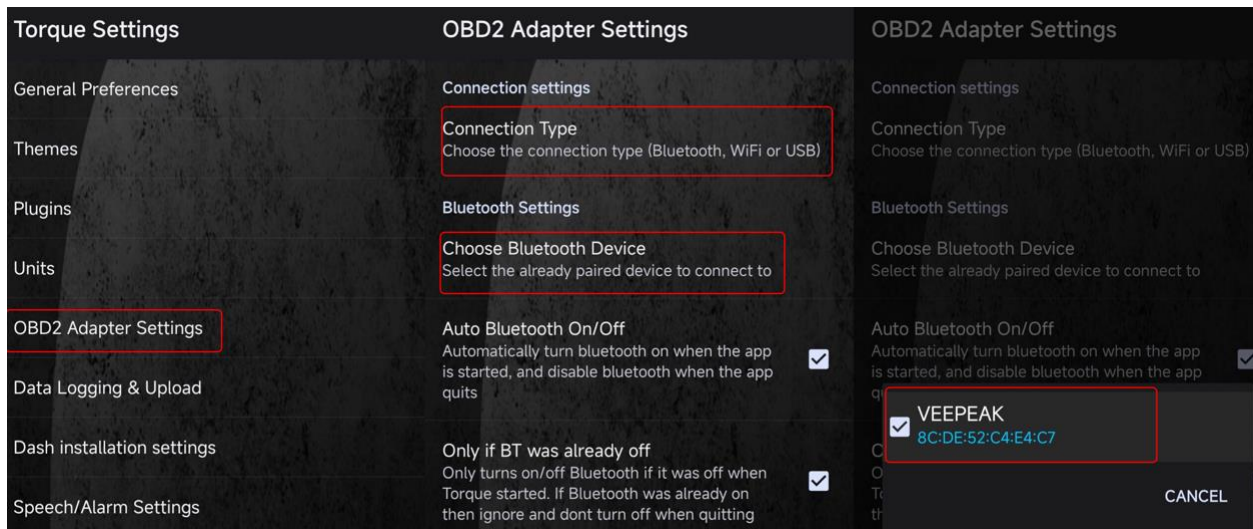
Torque Settings

General Preferences

Themes

Plugins

Units

OBD2 Adapter Settings

Data Logging & Upload

Dash installation settings

Speech/Alarm Settings

OBD2 Adapter Settings

Connection settings

Connection Type
Choose the connection type (Bluetooth, WiFi or USB)

Bluetooth Settings

Choose Bluetooth Device
Select the already paired device to connect to

Auto Bluetooth On/Off
Automatically turn bluetooth on when the app is started, and disable bluetooth when the app quits

Only if BT was already off
Only turns on/off Bluetooth if it was off when Torque started. If Bluetooth was already on then ignore and dont turn off when quitting

OBD2 Adapter Settings

Connection settings

Connection Type
Choose the connection type (Bluetooth, WiFi or USB)

Bluetooth Settings

Choose Bluetooth Device
Select the already paired device to connect to

Auto Bluetooth On/Off
Automatically turn bluetooth on when the app is started, and disable bluetooth when the app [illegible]

VEEPEAK
8C:DE:52:C4:E4:C7

CANCEL